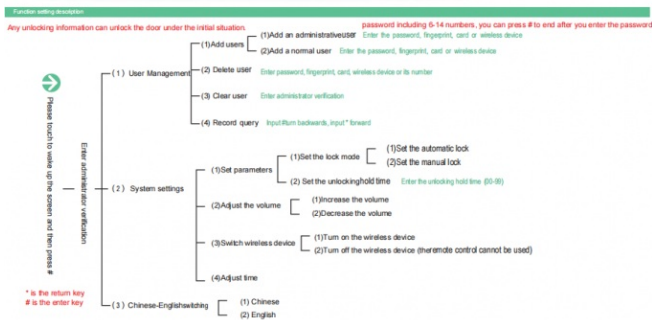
Function setting description

Any unlocking information can unlock the door under the initial situation.

password including 6-14 numbers, you can press # to end after you enter the password

Please touch to wake up the screen and then press #

Enter administrator verification

(1) User Management

(1)Add users

(1)Add an administrativeuser Enter the password, fingerprint, card or wireless device

(2)Add a normal user Enter the password, fingerprint, card or wireless device

(2) Delete user Enter password, fingerprint, card, wireless device or its number

(3) Clear user Enter administrator verification

(4) Record query Input#turn backwards, input * forward

(2) System settings

(1)Set parameters

(1)Set the lock mode

(1)Set the automatic lock

(2)Set the manual lock

(2) Set the unlockinghold time Enter the unlocking hold time (00-99)

(2)Adjust the volume

(1)Increase the volume

(2)Decrease the volume

(3)Switch wireless device

(1)Turn on the wireless device

(2)Turn off the wireless device (theremote control cannot be used)

(4)Adjust time

* is the return key
# is the enter key

(3) Chinese-Englishswitching

(1) Chinese

(2) English